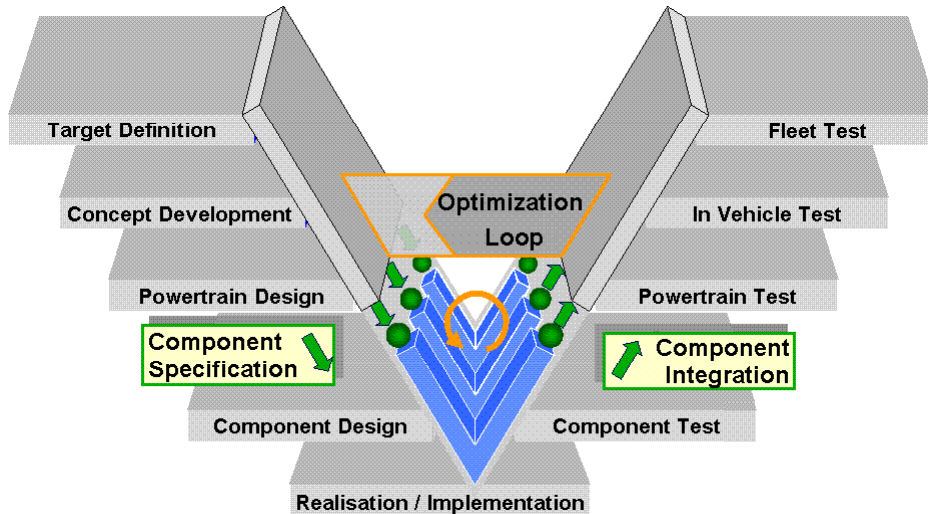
Target Definition

Concept Development

Powertrain Design

Component Specification

Component Design

Realisation / Implementation

Optimization Loop

Fleet Test

In Vehicle Test

Powertrain Test

Component Integration

Component Test